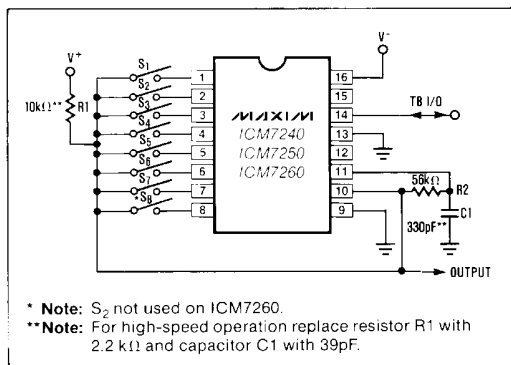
$V^+$

$10k\Omega^{**}$ R1

$S_1$ $S_2$ $S_3$ $S_4$ $S_5$ $S_6$ $S_7$ $*S_8$

1 2 3 4 5 6 7 8

MAXIM
ICM7240
ICM7250
ICM7260

16 15 14 13 12 11 10 9

$V^-$

TB I/O

56kΩ R2

C1

330pF**

OUTPUT

* **Note:** $S_2$ not used on ICM7260.
****Note:** For high-speed operation replace resistor R1 with 2.2 kΩ and capacitor C1 with 39pF.